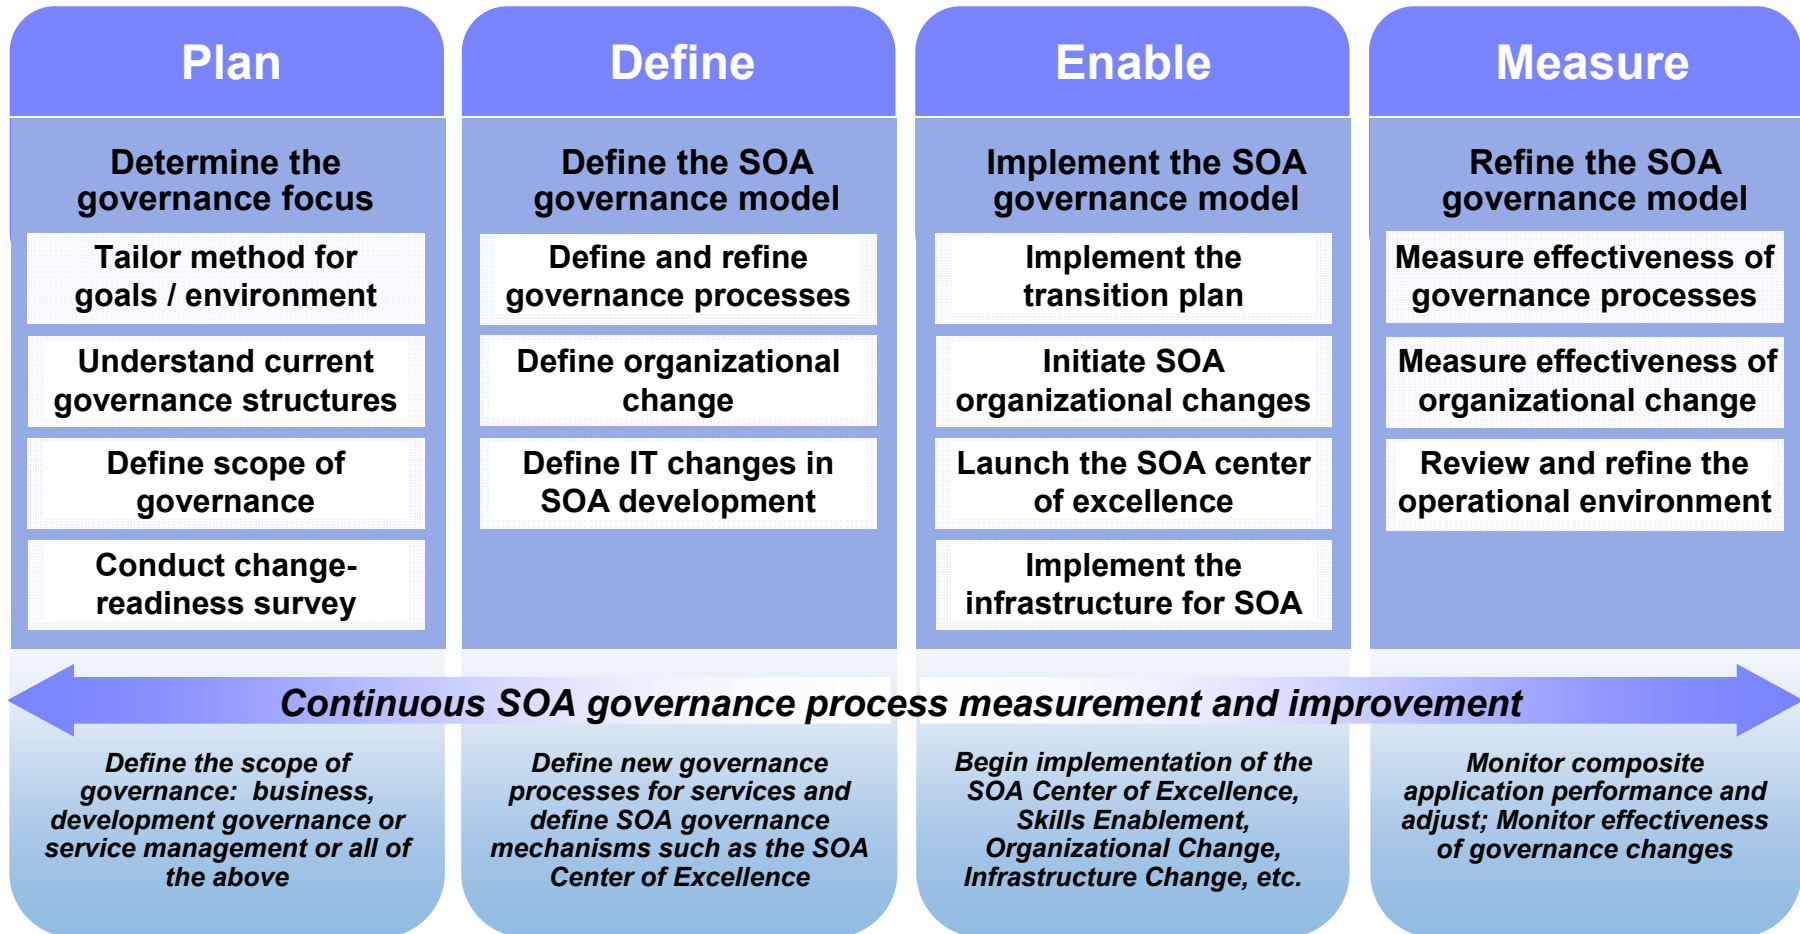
Plan

Determine the governance focus

Tailor method for goals / environment

Understand current governance structures

Define scope of governance

Conduct change-readiness survey

Define

Define the SOA governance model

Define and refine governance processes

Define organizational change

Define IT changes in SOA development

Enable

Implement the SOA governance model

Implement the transition plan

Initiate SOA organizational changes

Launch the SOA center of excellence

Implement the infrastructure for SOA

Measure

Refine the SOA governance model

Measure effectiveness of governance processes

Measure effectiveness of organizational change

Review and refine the operational environment

Continuous SOA governance process measurement and improvement

Define the scope of governance: business, development governance or service management or all of the above

Define new governance processes for services and define SOA governance mechanisms such as the SOA Center of Excellence

Begin implementation of the SOA Center of Excellence, Skills Enablement, Organizational Change, Infrastructure Change, etc.

Monitor composite application performance and adjust; Monitor effectiveness of governance changes